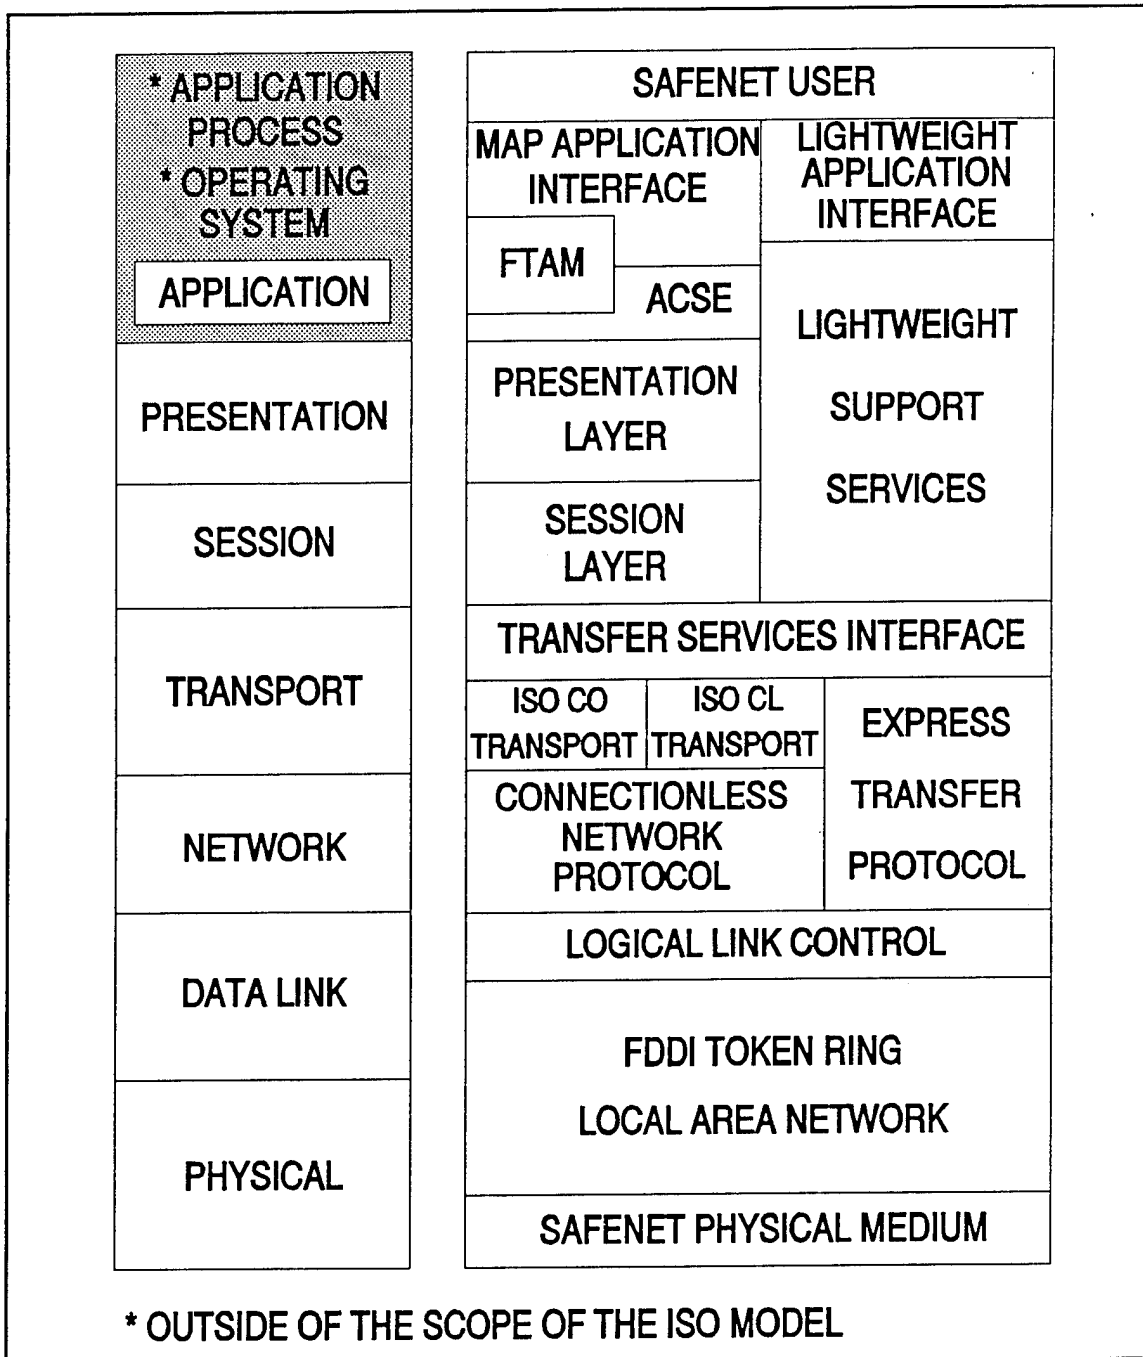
* APPLICATION PROCESS
* OPERATING SYSTEM

APPLICATION

PRESENTATION

SESSION

TRANSPORT

NETWORK

DATA LINK

PHYSICAL

SAFENET USER

MAP APPLICATION INTERFACE

LIGHTWEIGHT APPLICATION INTERFACE

FTAM

ACSE

LIGHTWEIGHT SUPPORT SERVICES

PRESENTATION LAYER

SESSION LAYER

TRANSFER SERVICES INTERFACE

ISO CO TRANSPORT

ISO CL TRANSPORT

EXPRESS TRANSFER PROTOCOL

CONNECTIONLESS NETWORK PROTOCOL

LOGICAL LINK CONTROL

FDDI TOKEN RING LOCAL AREA NETWORK

SAFENET PHYSICAL MEDIUM

* OUTSIDE OF THE SCOPE OF THE ISO MODEL